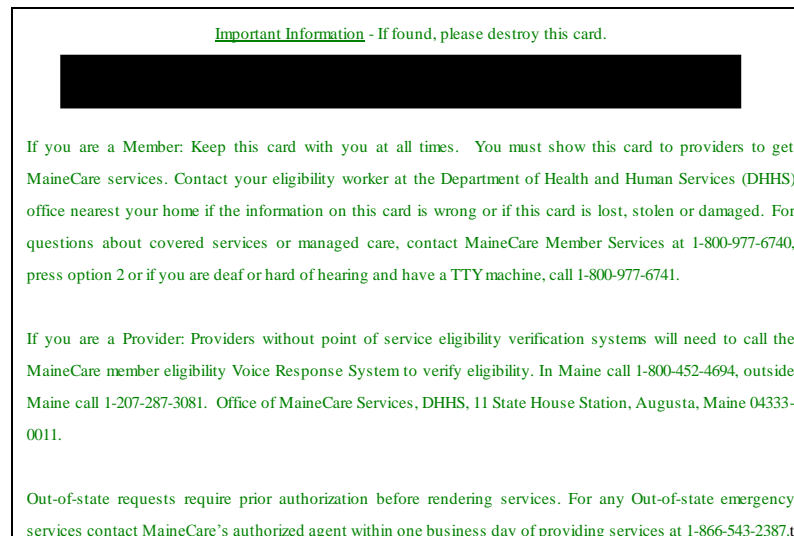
Important Information - If found, please destroy this card.

If you are a Member: Keep this card with you at all times. You must show this card to providers to get MaineCare services. Contact your eligibility worker at the Department of Health and Human Services (DHHS) office nearest your home if the information on this card is wrong or if this card is lost, stolen or damaged. For questions about covered services or managed care, contact MaineCare Member Services at 1-800-977-6740, press option 2 or if you are deaf or hard of hearing and have a TTY machine, call 1-800-977-6741.

If you are a Provider: Providers without point of service eligibility verification systems will need to call the MaineCare member eligibility Voice Response System to verify eligibility. In Maine call 1-800-452-4694, outside Maine call 1-207-287-3081. Office of MaineCare Services, DHHS, 11 State House Station, Augusta, Maine 04333-0011.

Out-of-state requests require prior authorization before rendering services. For any Out-of-state emergency services contact MaineCare's authorized agent within one business day of providing services at 1-866-543-2387,t